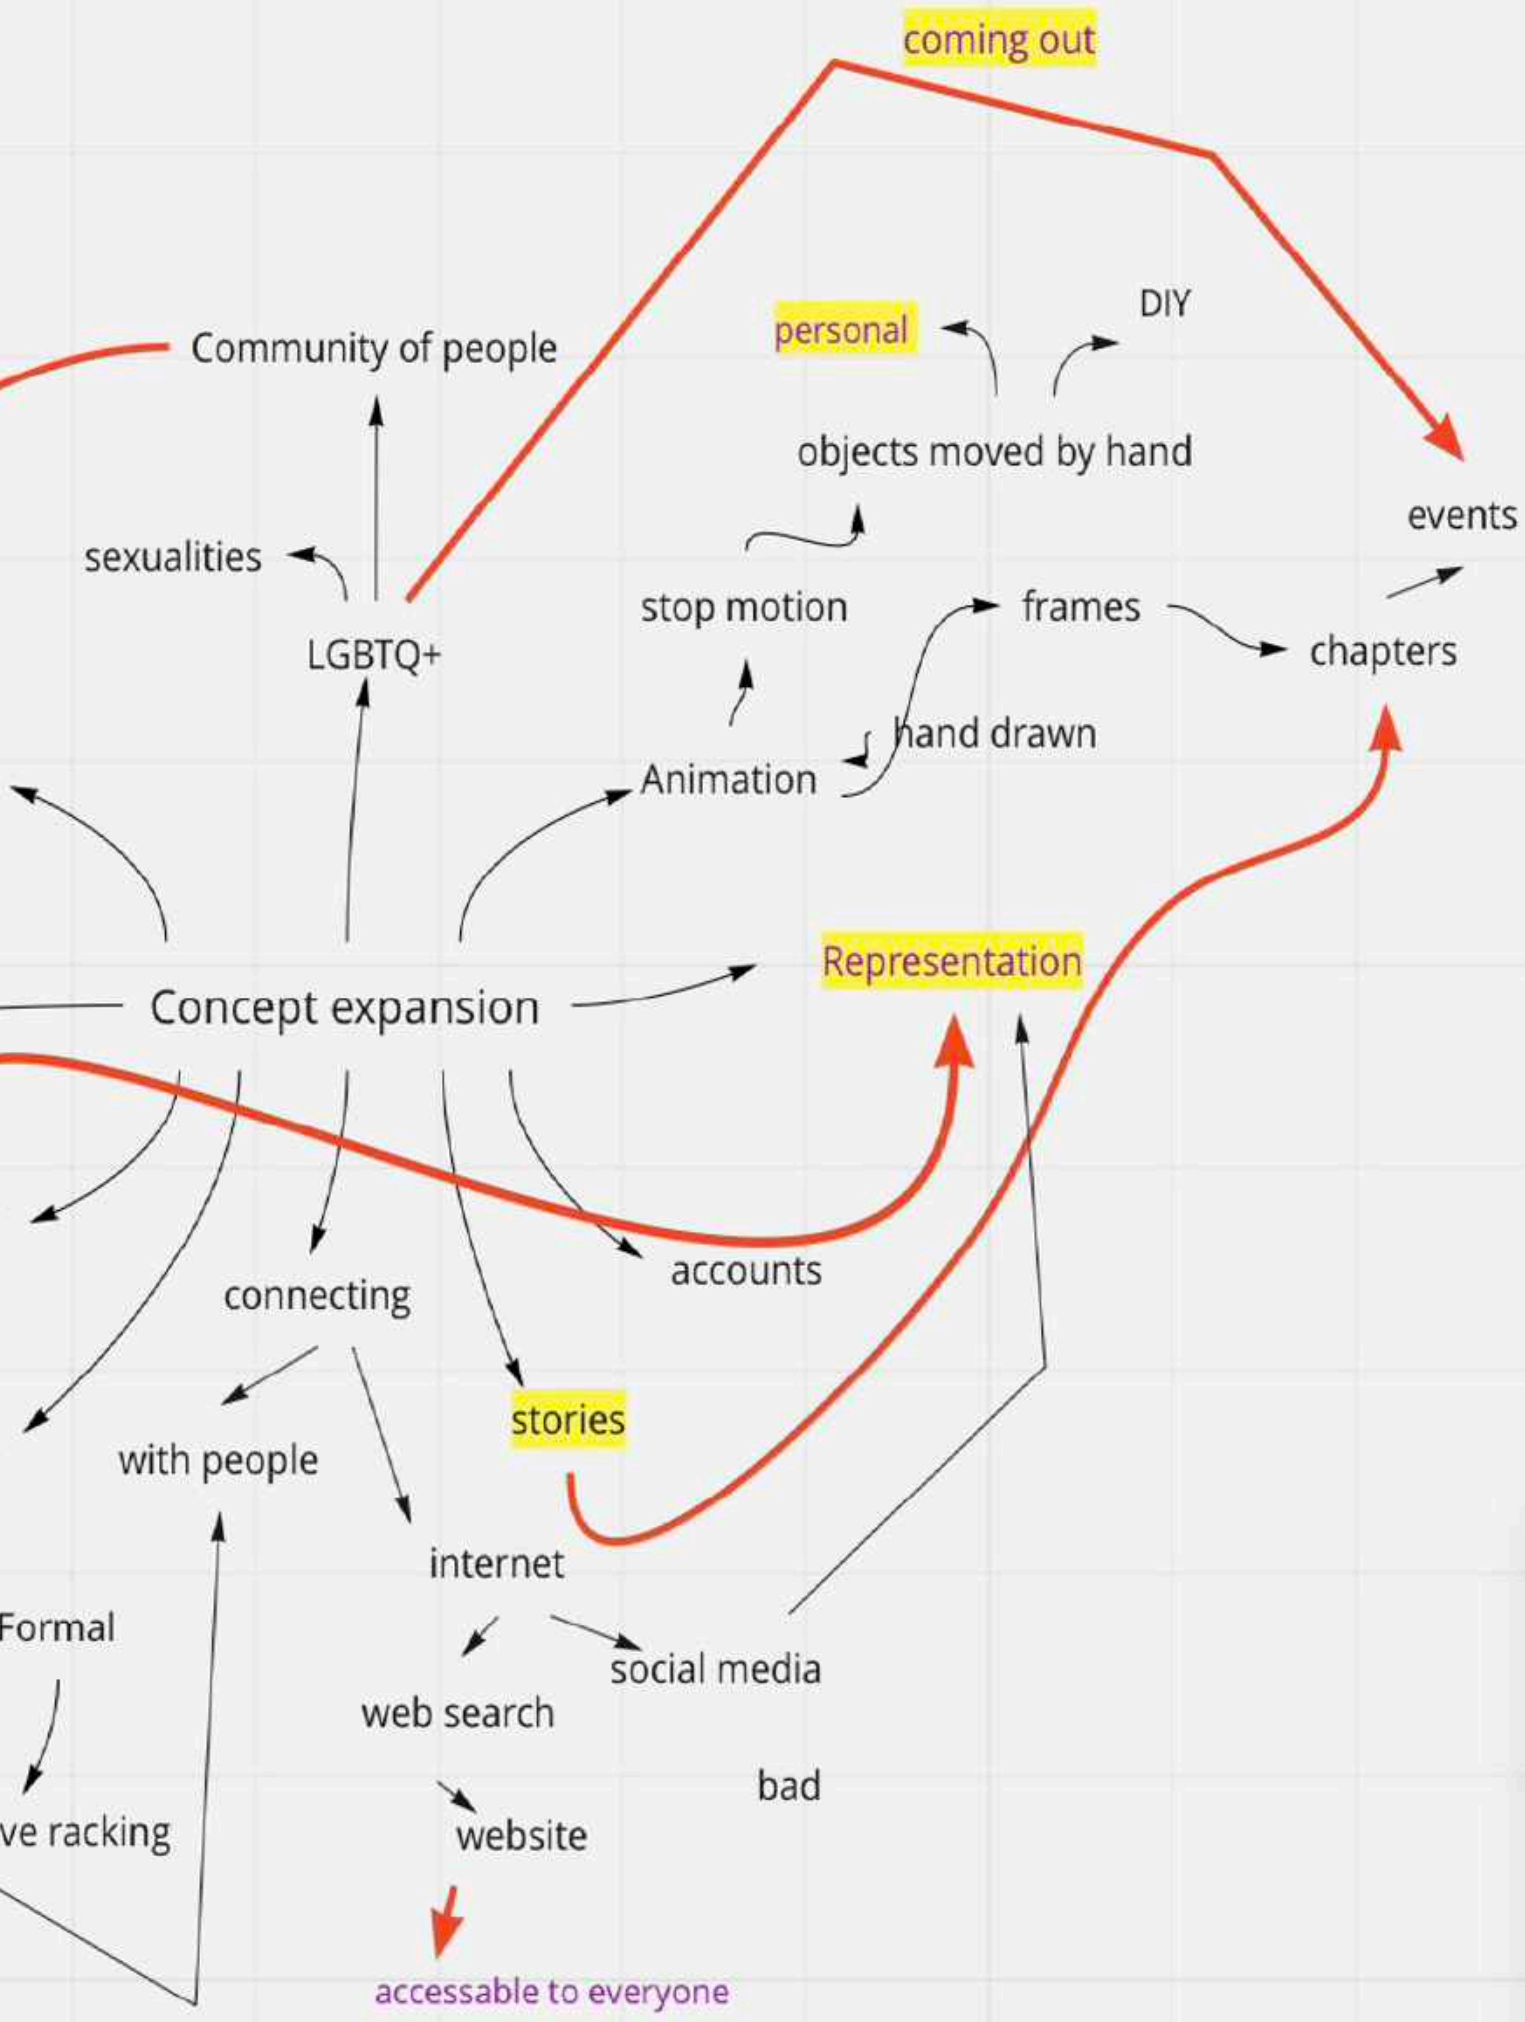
coming out

DIY

personal

Community of people

objects moved by hand

events

sexualities

stop motion

frames

chapters

LGBTQ+

hand drawn

Animation

Representation

Concept expansion

accounts

connecting

stories

with people

internet

Formal

social media

web search

bad

ve racking

website

accessable to everyone